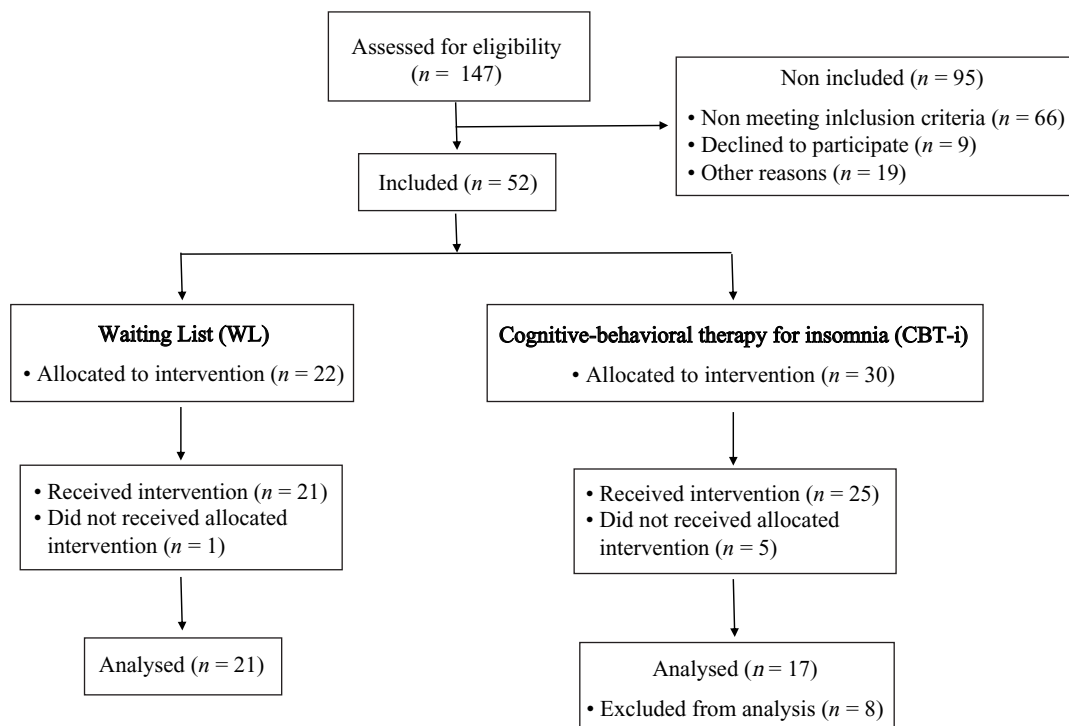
Assessed for eligibility ($n$ = 147)

Non included ($n$ = 95)
• Non meeting inlclusion criteria ($n$ = 66)
• Declined to participate ($n$ = 9)
• Other reasons ($n$ = 19)

Included ($n$ = 52)

Waiting List (WL)
• Allocated to intervention ($n$ = 22)

Cognitive-behavioral therapy for insomnia (CBT-i)
• Allocated to intervention ($n$ = 30)

• Received intervention ($n$ = 21)
• Did not received allocated intervention ($n$ = 1)

• Received intervention ($n$ = 25)
• Did not received allocated intervention ($n$ = 5)

Analysed ($n$ = 21)

Analysed ($n$ = 17)
• Excluded from analysis ($n$ = 8)